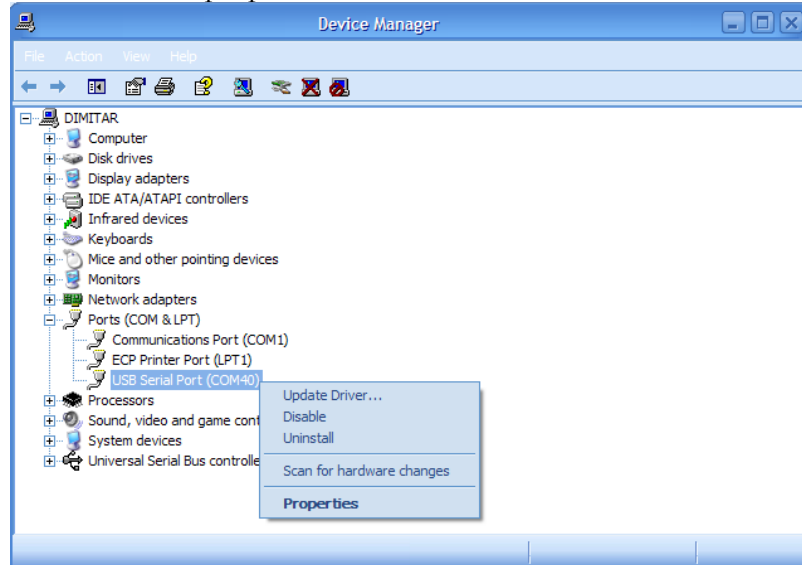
Device Manager

File Action View Help

DIMITAR
Computer
Disk drives
Display adapters
IDE ATA/ATAPI controllers
Infrared devices
Keyboards
Mice and other pointing devices
Monitors
Network adapters
Ports (COM & LPT)
Communications Port (COM1)
ECP Printer Port (LPT1)
USB Serial Port (COM40)
Processors
Sound, video and game cont
System devices
Universal Serial Bus controlle

Update Driver...
Disable
Uninstall
Scan for hardware changes
Properties